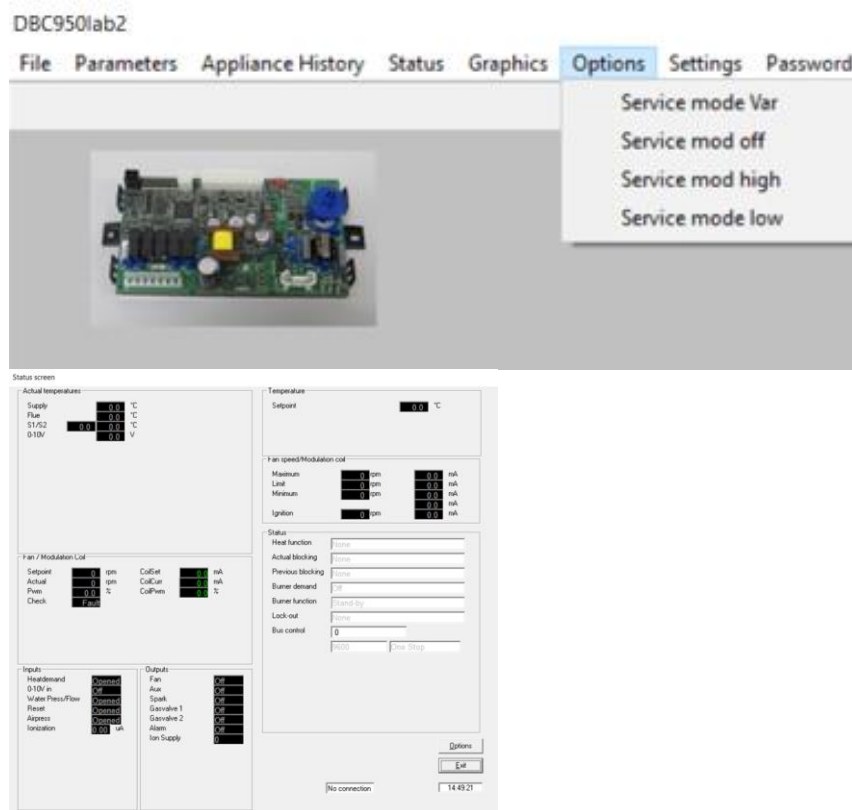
DBC950lab2

File Parameters Appliance History Status Graphics Options Settings Password

Service mode Var
Service mod off
Service mod high
Service mode low

Status screen

Actual temperatures
Supply 0.0 °C
Flue 0.0 °C
S1/S2 0.0 0.0 °C
0-10V 0.0 V

Temperature
Setpoint 0.0 °C

Fan speed/Modulation coil
Maximum 0 rpm 0.0 mA
Limit 0 rpm 0.0 mA
Minimum 0 rpm 0.0 mA
0.0 mA
Ignition 0 rpm 0.0 mA

Fan / Modulation Coil
Setpoint 0 rpm CoilSet 0.0 mA
Actual 0 rpm CoilCurr 0.0 mA
Pwm 0.0 % CoilPwm 0.0 %
Check Fault

Status
Heat function None
Actual blocking None
Previous blocking None
Burner demand Off
Burner function Stand-by
Lock-out None
Bus control 0
9600 One Stop

Inputs
Heatdemand Opened
0-10V in Off
Water Press/Flow Opened
Reset Opened
Airpress Opened
Ionization 0.00 uA

Outputs
Fan Off
Aux Off
Spark Off
Gasvalve 1 Off
Gasvalve 2 Off
Alarm Off
Ion Supply 0

Options
Exit

No connection 14:49:21